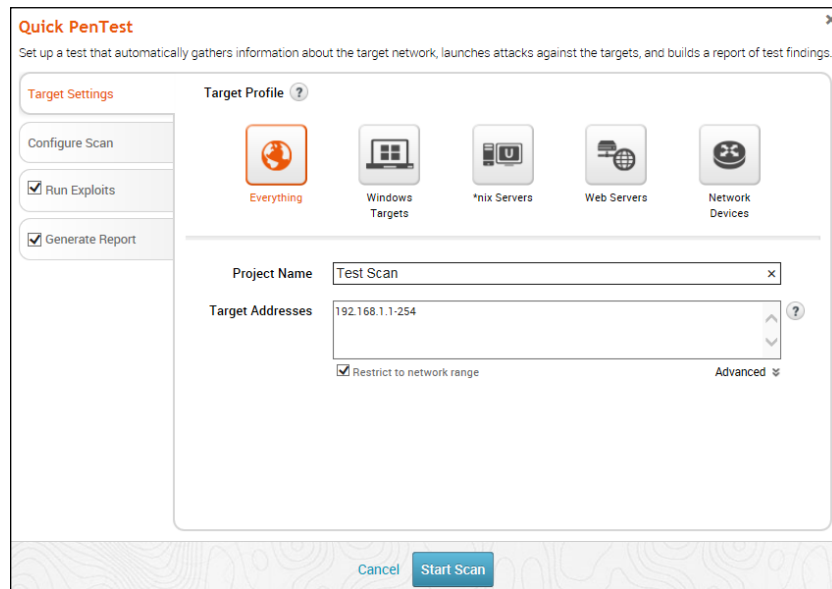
Quick PenTest

×

Set up a test that automatically gathers information about the target network, launches attacks against the targets, and builds a report of test findings.

Target Settings

Configure Scan

Run Exploits

Generate Report

Target Profile ?

Everything

Windows Targets

*nix Servers

Web Servers

Network Devices

Project Name Test Scan ×

Target Addresses 192.168.1.1-254 ?

Restrict to network range

Advanced

Cancel Start Scan